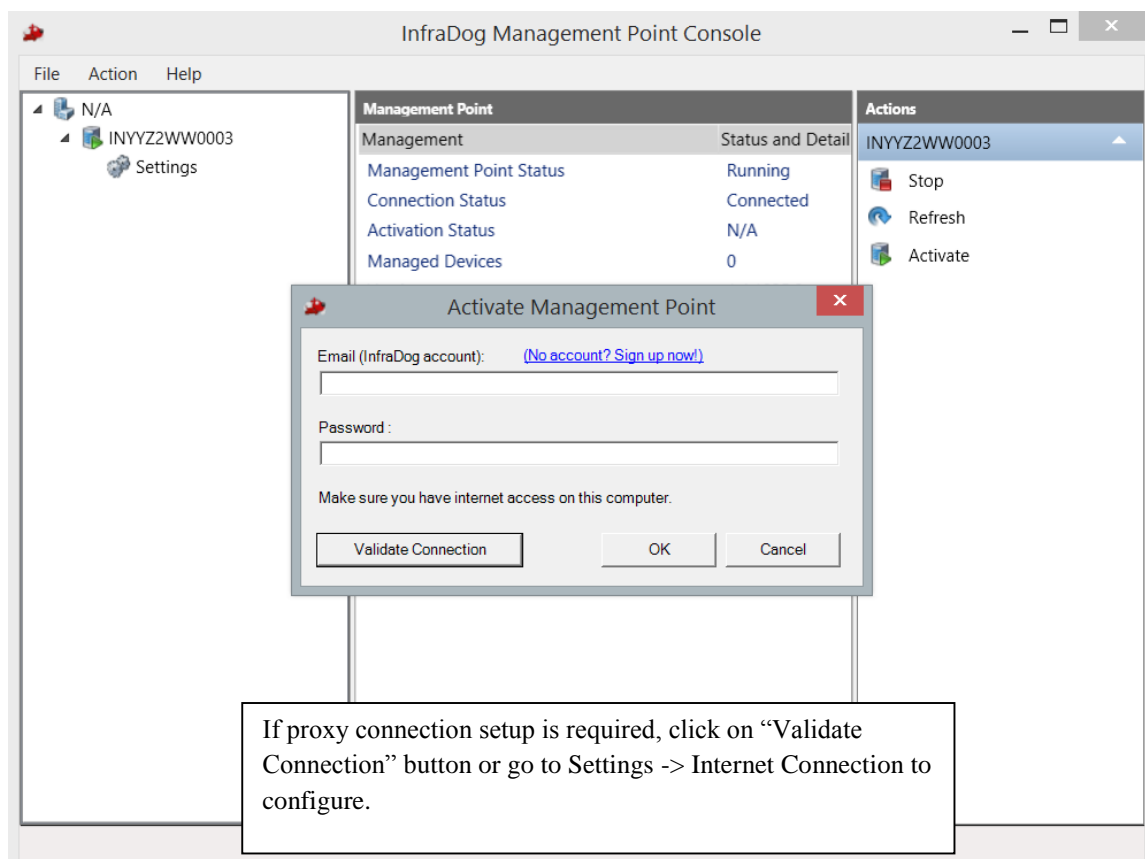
InfraDog Management Point Console

File Action Help

N/A
INYYZ2WW0003
Settings

Management Point

| Management | Status and Detail |
|---|---|
| Management Point Status | Running |
| Connection Status | Connected |
| Activation Status | N/A |
| Managed Devices | 0 |

Actions
INYYZ2WW0003
Stop
Refresh
Activate

Activate Management Point

Email (InfraDog account): (No account? Sign up now!)

Password :

Make sure you have internet access on this computer.

Validate Connection OK Cancel

If proxy connection setup is required, click on “Validate Connection” button or go to Settings -> Internet Connection to configure.